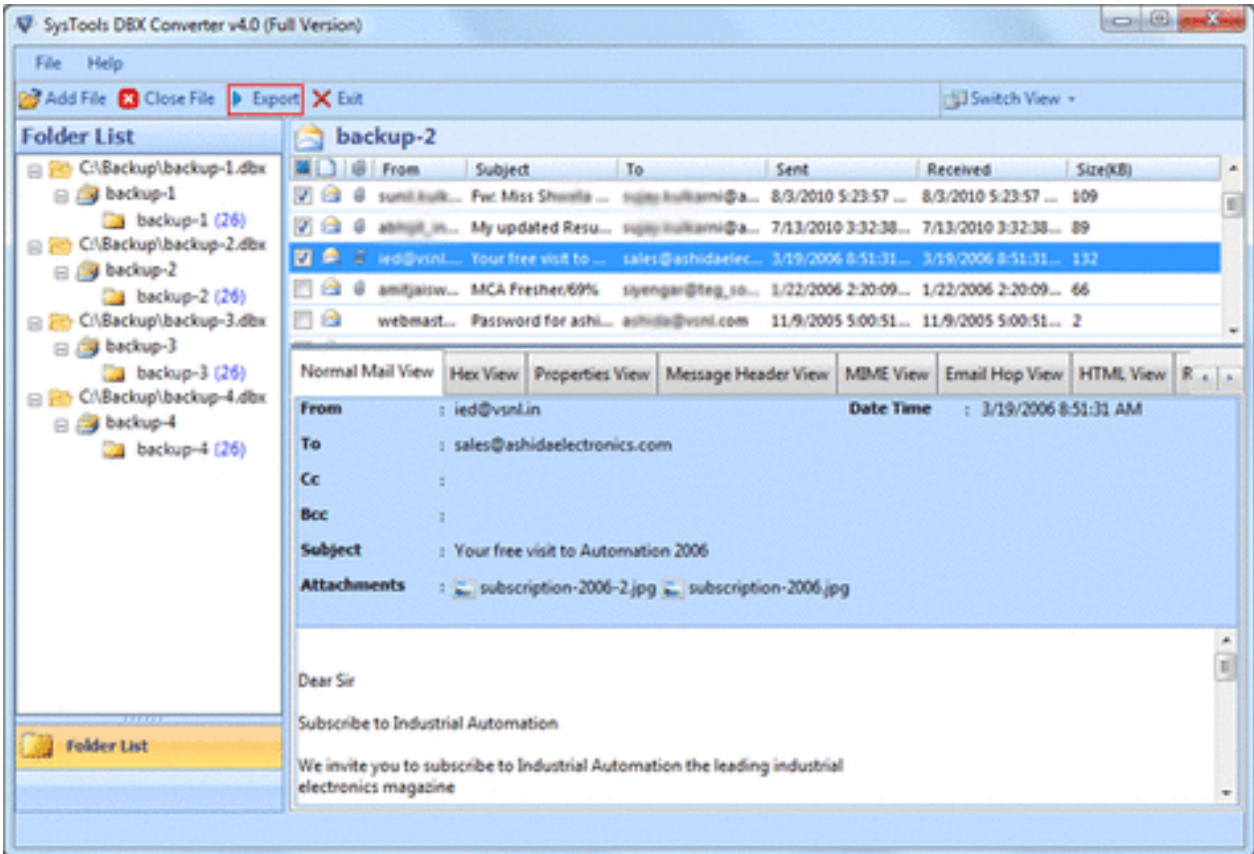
SysTools DBX Converter v4.0 (Full Version)

File Help

Add File Close File Export Exit Switch View

Folder List

C:\Backup\backup-1.dbx
backup-1
backup-1 (26)
C:\Backup\backup-2.dbx
backup-2
backup-2 (26)
C:\Backup\backup-3.dbx
backup-3
backup-3 (26)
C:\Backup\backup-4.dbx
backup-4
backup-4 (26)

Folder List

backup-2

| From | Subject | To | Sent | Received | Size(KB) |
|---|---|---|---|---|---|
| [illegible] | Fw: Miss Shwela ... | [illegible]@a... | 8/3/2010 5:23:57 ... | 8/3/2010 5:23:57 ... | 109 |
| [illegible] | My updated Resu... | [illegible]@a... | 7/13/2010 3:32:38... | 7/13/2010 3:32:38... | 89 |
| ied@vsnl.... | Your free visit to ... | sales@ashidaelec... | 3/19/2006 8:51:31... | 3/19/2006 8:51:31... | 132 |
| amitjaisw... | MCA Fresher/69% | siyengar@teg_so... | 1/22/2006 2:20:09... | 1/22/2006 2:20:09... | 66 |
| webmast... | Password for ashi... | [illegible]@vsnl.com | 11/9/2005 5:00:51... | 11/9/2005 5:00:51... | 2 |

Normal Mail View | Hex View | Properties View | Message Header View | MIME View | Email Hop View | HTML View | R

From : ied@vsnl.in
Date Time : 3/19/2006 8:51:31 AM
To : sales@ashidaelectronics.com
Cc :
Bcc :
Subject : Your free visit to Automation 2006
Attachments : subscription-2006-2.jpg subscription-2006.jpg

Dear Sir

Subscribe to Industrial Automation

We invite you to subscribe to Industrial Automation the leading industrial electronics magazine